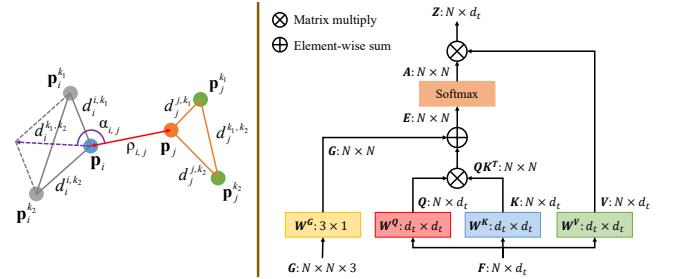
$\mathbf{p}_i^{k_1}$
$d_i^{i,k_1}$
$d_i^{k_1,k_2}$
$\alpha_{i,j}$
$\mathbf{p}_i$
$\rho_{i,j}$
$d_i^{i,k_2}$
$\mathbf{p}_i^{k_2}$
$\mathbf{p}_j^{k_1}$
$d_j^{j,k_1}$
$\mathbf{p}_j$
$d_j^{k_1,k_2}$
$d_j^{j,k_2}$
$\mathbf{p}_j^{k_2}$

$\otimes$ Matrix multiply
$\oplus$ Element-wise sum

$\boldsymbol{Z}: N \times d_t$
$\boldsymbol{A}: N \times N$
Softmax
$\boldsymbol{E}: N \times N$
$\boldsymbol{G}: N \times N$
$\boldsymbol{QK^T}: N \times N$
$\boldsymbol{Q}: N \times d_t$
$\boldsymbol{K}: N \times d_t$
$\boldsymbol{V}: N \times d_t$
$\boldsymbol{W^G}: 3 \times 1$
$\boldsymbol{W^Q}: d_t \times d_t$
$\boldsymbol{W^K}: d_t \times d_t$
$\boldsymbol{W^V}: d_t \times d_t$
$\boldsymbol{G}: N \times N \times 3$
$\boldsymbol{F}: N \times d_t$